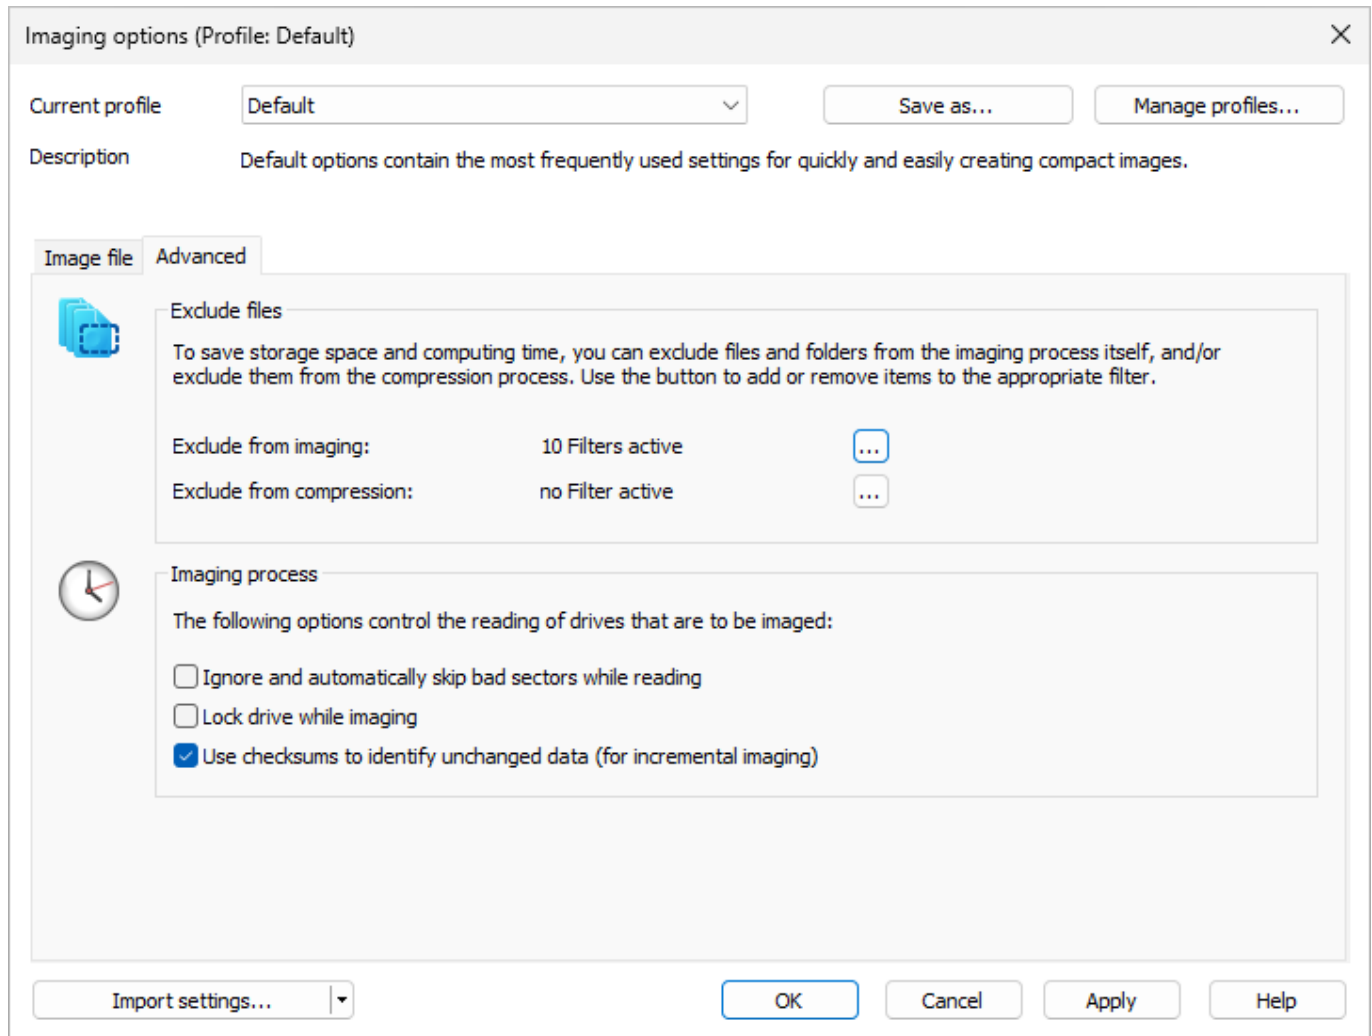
Imaging options (Profile: Default)

Current profile
Default
Save as...
Manage profiles...

Description
Default options contain the most frequently used settings for quickly and easily creating compact images.

Image file
Advanced

Exclude files

To save storage space and computing time, you can exclude files and folders from the imaging process itself, and/or exclude them from the compression process. Use the button to add or remove items to the appropriate filter.

Exclude from imaging: 10 Filters active ...
Exclude from compression: no Filter active ...

Imaging process

The following options control the reading of drives that are to be imaged:

Ignore and automatically skip bad sectors while reading
Lock drive while imaging
Use checksums to identify unchanged data (for incremental imaging)

Import settings...
OK
Cancel
Apply
Help